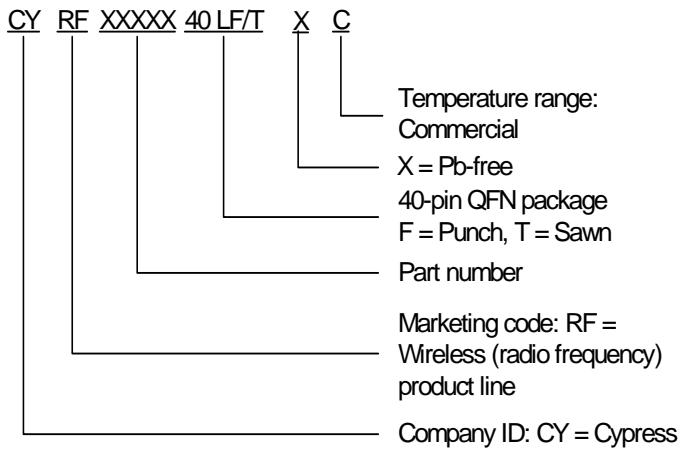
CY RF XXXXX 40 LF/T X C

Temperature range: Commercial

X = Pb-free

40-pin QFN package
F = Punch, T = Sawn

Part number

Marketing code: RF = Wireless (radio frequency) product line

Company ID: CY = Cypress